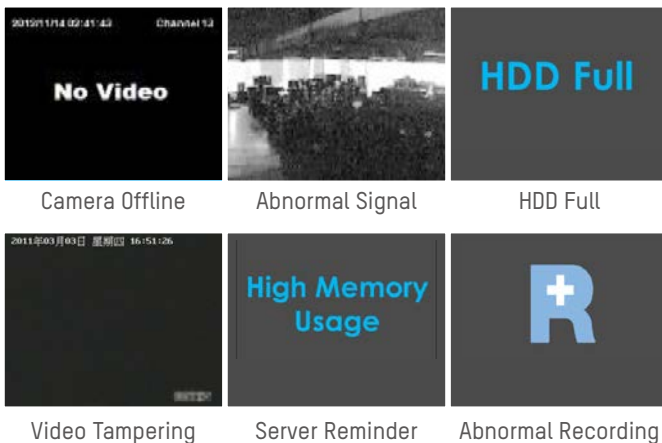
2015/11/14 02:41:43 Channel 13

No Video

Camera Offline

Abnormal Signal

HDD Full

HDD Full

2011年03月03日 星期四 16:51:26

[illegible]

Video Tampering

High Memory Usage

Server Reminder

Abnormal Recording